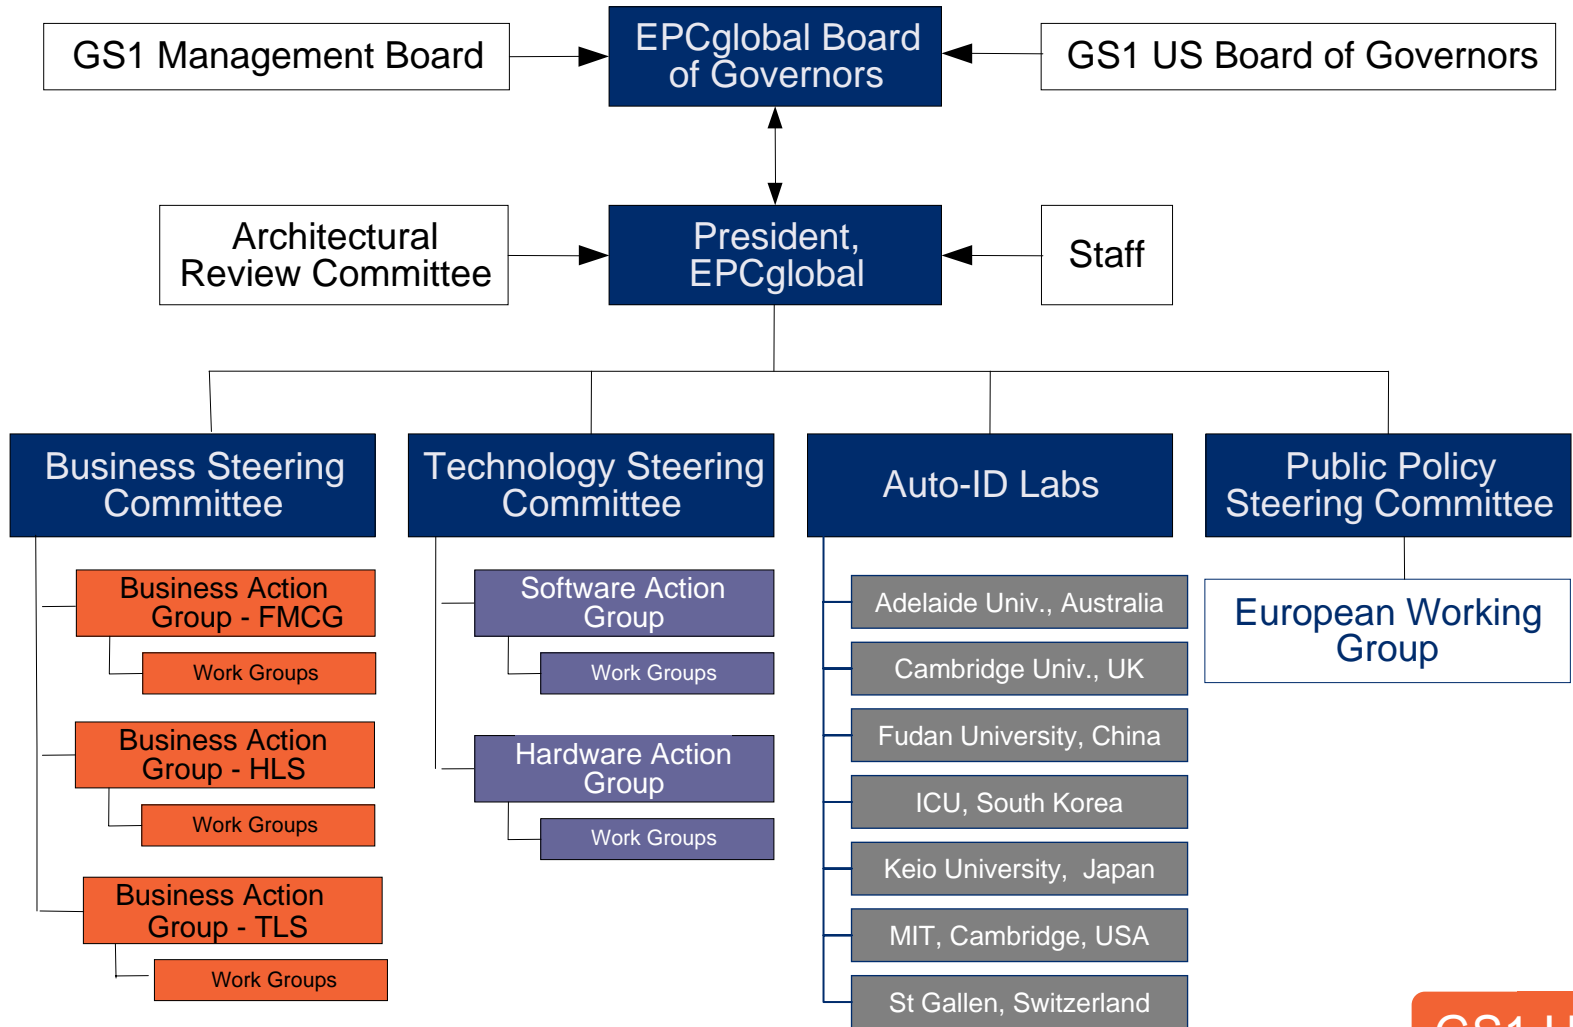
GS1 Management Board

EPCglobal Board of Governors

GS1 US Board of Governors

Architectural Review Committee

President, EPCglobal

Staff

Business Steering Committee

Technology Steering Committee

Auto-ID Labs

Public Policy Steering Committee

Business Action Group - FMCG

Work Groups

Business Action Group - HLS

Work Groups

Business Action Group - TLS

Work Groups

Software Action Group

Work Groups

Hardware Action Group

Work Groups

Adelaide Univ., Australia

Cambridge Univ., UK

Fudan University, China

ICU, South Korea

Keio University, Japan

MIT, Cambridge, USA

St Gallen, Switzerland

European Working Group

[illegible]